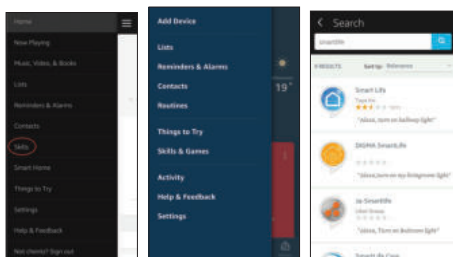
Home
Now Playing
Music, Video, & Books
Lists
Reminders & Alarms
Contacts
Skills
Smart Home
Things to Try
Settings
Help & Feedback
Not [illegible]? Sign out

Add Device
Lists
Reminders & Alarms
Contacts
Routines
Things to Try
Skills & Games
Activity
Help & Feedback
Settings
19°

Search
smartlife
3 RESULTS
Sort by: Relevance
Smart Life
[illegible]
"alexa, turn on hallway light"
DIGMA SmartLife
"alexa, turn on my livingroom light"
Ja Smartlife
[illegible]
"alexa, turn on bedroom light"
Smart Life Cap